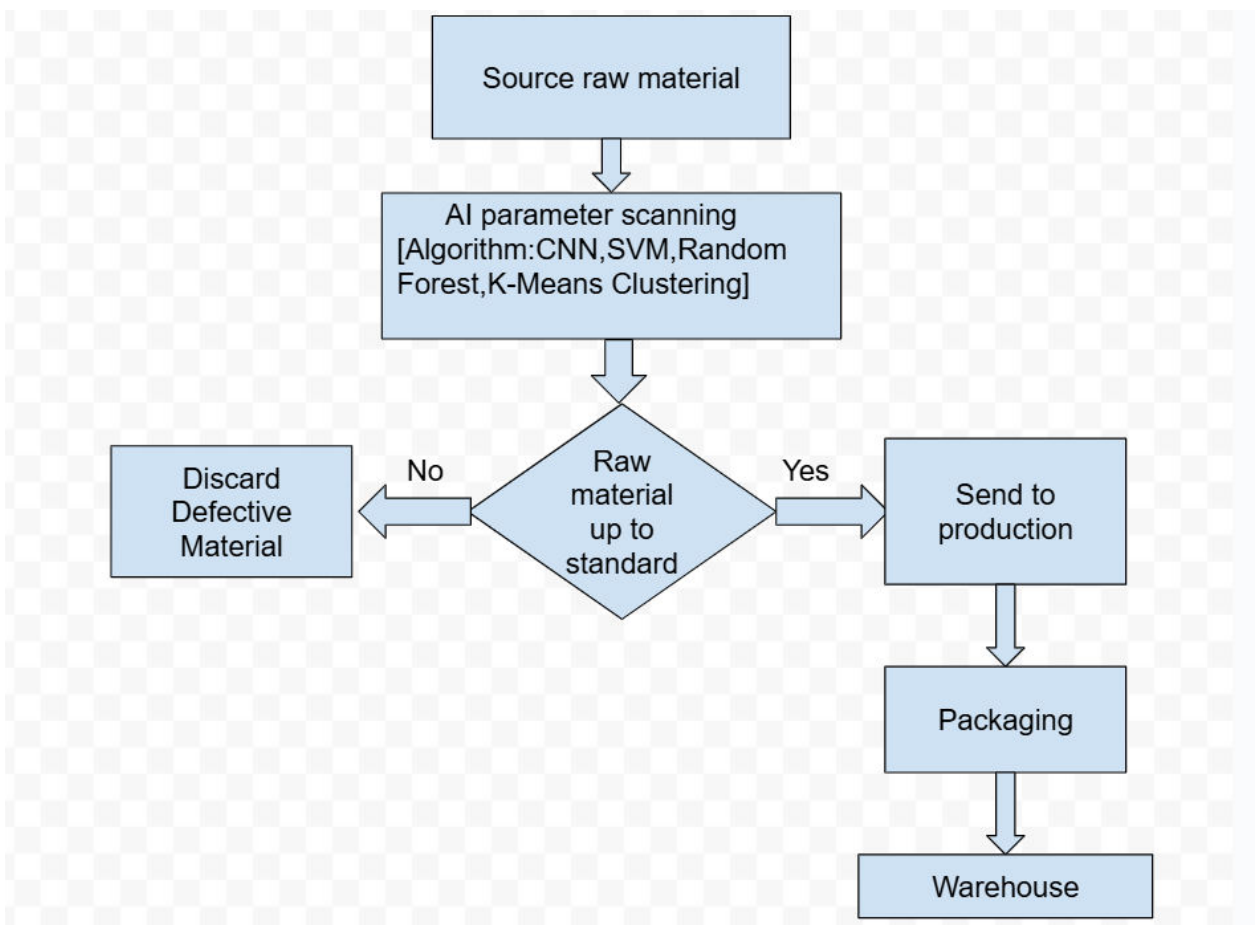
Source raw material

AI parameter scanning [Algorithm:CNN,SVM,Random Forest,K-Means Clustering]

Discard Defective Material

No

Raw material up to standard

Yes

Send to production

Packaging

Warehouse